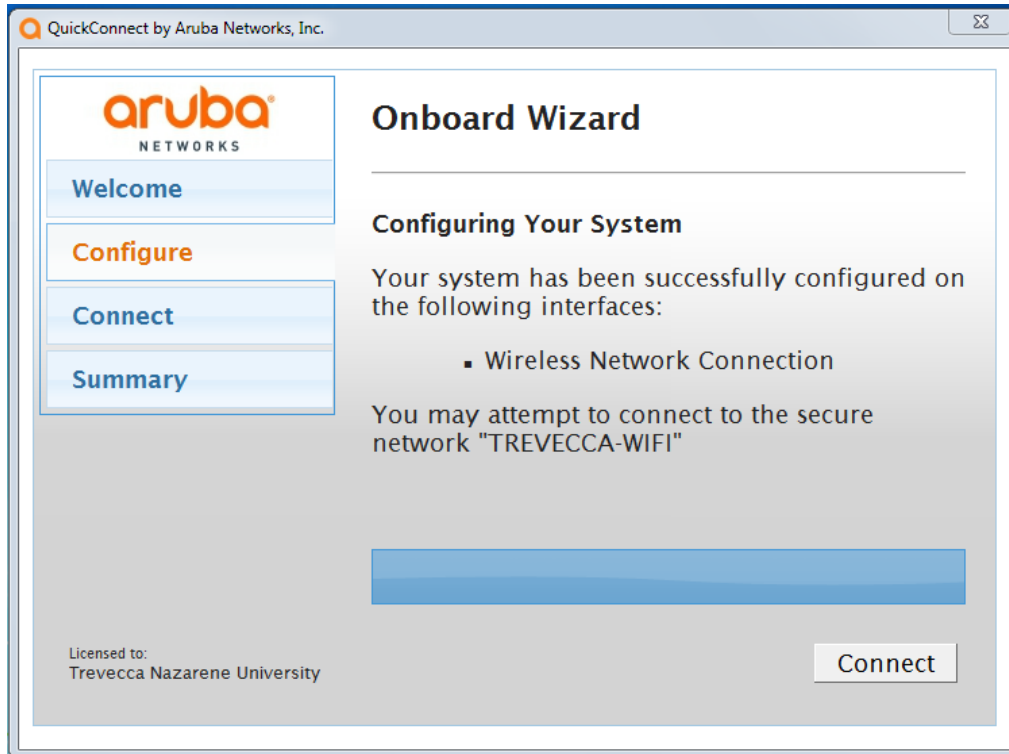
QuickConnect by Aruba Networks, Inc.

aruba
NETWORKS

Welcome

Configure

Connect

Summary

Onboard Wizard

Configuring Your System

Your system has been successfully configured on the following interfaces:

- Wireless Network Connection

You may attempt to connect to the secure network "TREVECCA-WIFI"

Licensed to:
Trevecca Nazarene University

Connect